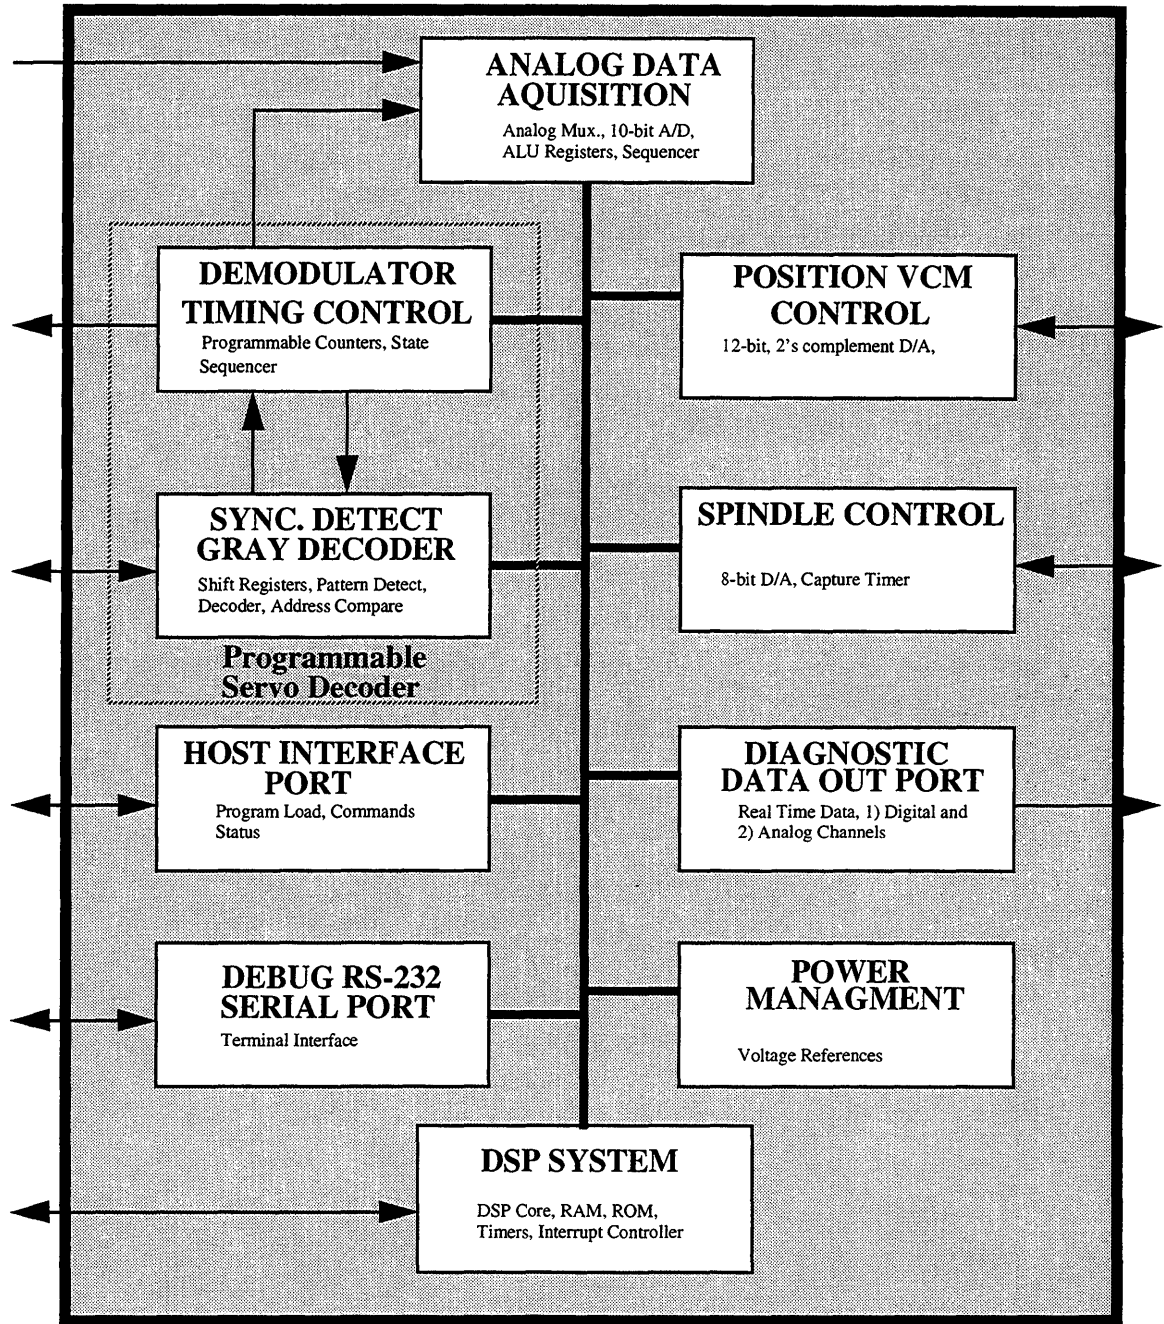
ANALOG DATA AQUISITION
Analog Mux., 10-bit A/D, ALU Registers, Sequencer

DEMODULATOR TIMING CONTROL
Programmable Counters, State Sequencer

POSITION VCM CONTROL
12-bit, 2's complement D/A,

SYNC. DETECT GRAY DECODER
Shift Registers, Pattern Detect, Decoder, Address Compare

SPINDLE CONTROL
8-bit D/A, Capture Timer

Programmable Servo Decoder

HOST INTERFACE PORT
Program Load, Commands Status

DIAGNOSTIC DATA OUT PORT
Real Time Data, 1) Digital and 2) Analog Channels

DEBUG RS-232 SERIAL PORT
Terminal Interface

POWER MANAGMENT
Voltage References

DSP SYSTEM
DSP Core, RAM, ROM, Timers, Interrupt Controller